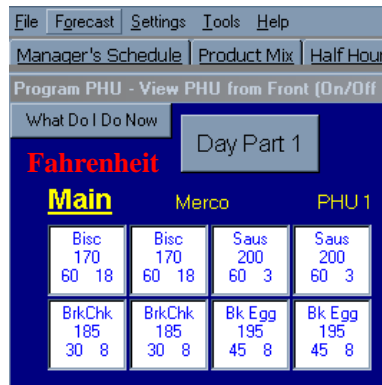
File Forecast Settings Tools Help

Manager's Schedule | Product Mix | Half Hour

Program PHU - View PHU from Front (On/Off

What Do I Do Now

Day Part 1

Fahrenheit

Main

Merco

PHU 1

| Bisc 170 60 18 | Bisc 170 60 18 | Saus 200 60 3 | Saus 200 60 3 |
|---|---|---|---|
| BrkChk 185 30 8 | BrkChk 185 30 8 | Bk Egg 195 45 8 | Bk Egg 195 45 8 |